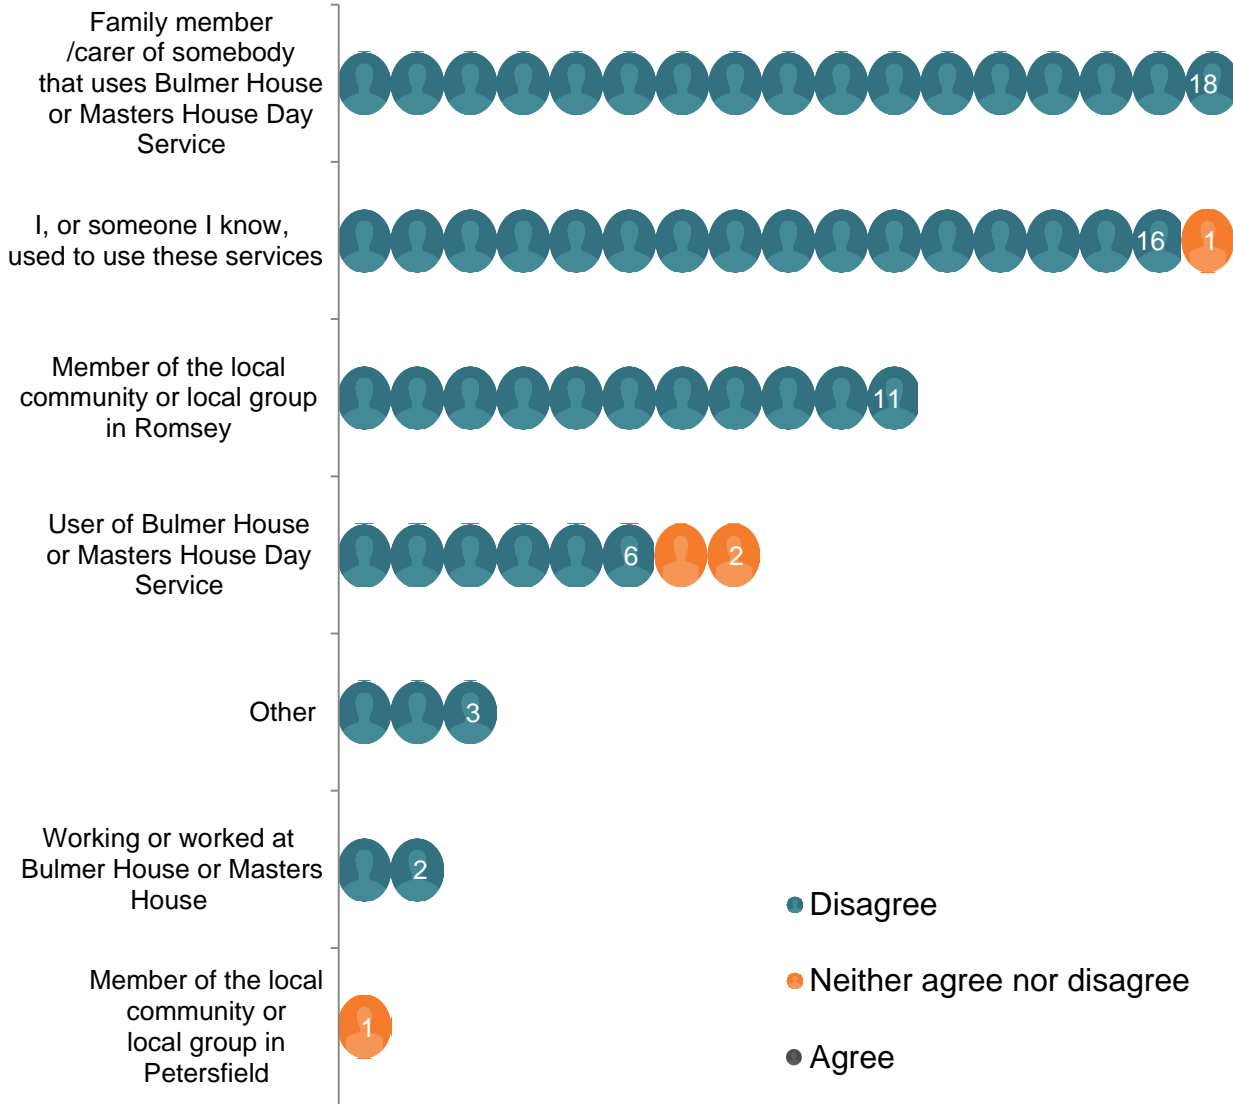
Family member /carer of somebody that uses Bulmer House or Masters House Day Service

18

I, or someone I know, used to use these services

16

1

Member of the local community or local group in Romsey

11

User of Bulmer House or Masters House Day Service

6

2

Other

3

Working or worked at Bulmer House or Masters House

2

Member of the local community or local group in Petersfield

1

Disagree

Neither agree nor disagree

Agree